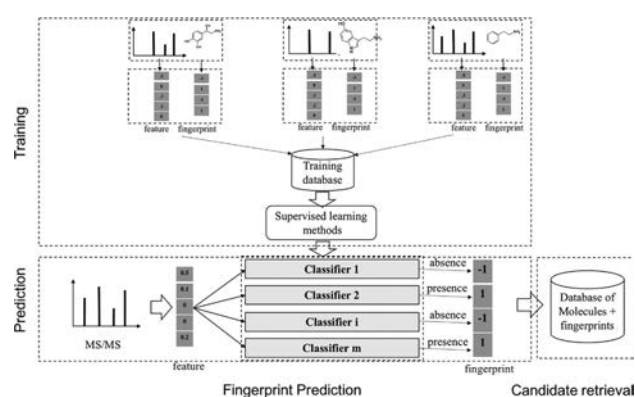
Training

feature fingerprint

feature fingerprint

feature fingerprint

Training database

Supervised learning methods

Prediction

MS/MS

0.5
0.1
0
0
0.2

feature

Classifier 1

Classifier 2

Classifier i

Classifier m

absence
presence
absence
presence

-1
1
-1
1

fingerprint

Database of Molecules + fingerprints

Fingerprint Prediction

Candidate retrieval